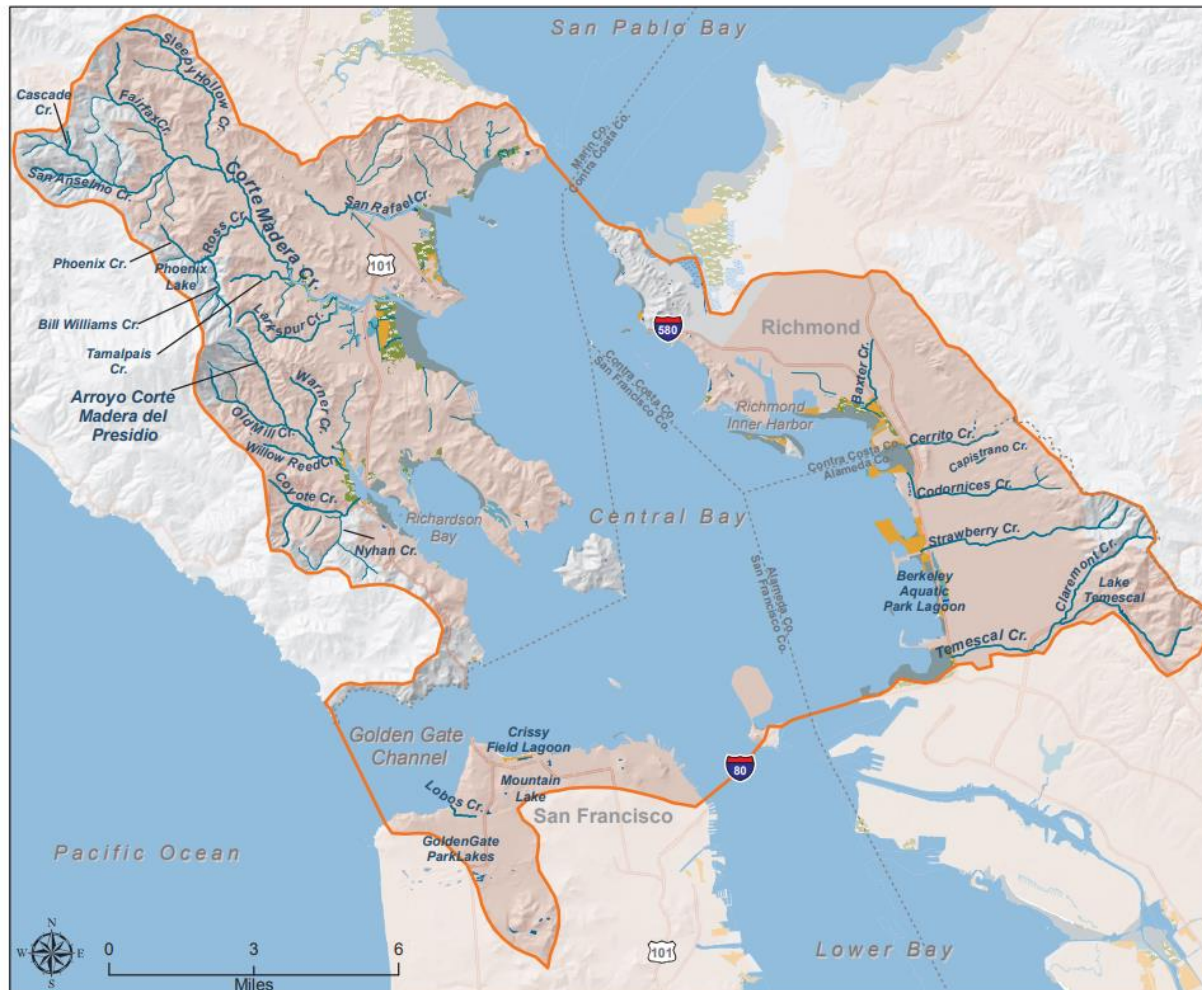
San Pablo Bay

Cascade Cr.

Sleepy Hollow Cr.

Fairfax Cr.

San Anselmo Cr.

Corte Madera Cr.

Ross Cr.

San Rafael Cr.

Marin Co.
Contra Costa Co.

Phoenix Cr.

Phoenix Lake

101

Bill Williams Cr.

Larkspur Cr.

580

Richmond

Tamalpais Cr.

Arroyo Corte Madera del Presidio

Contra Costa Co.
San Francisco Co.

Baxter Cr.

Warner Cr.

Richmond Inner Harbor

Old Mill Cr.

Cerrito Cr.

Willow Reed Cr.

Capistrano Cr.

Contra Costa Co.
Alameda Co.

Coyote Cr.

Codornices Cr.

Richardson Bay

Central Bay

Nyhan Cr.

Strawberry Cr.

Alameda Co.
San Francisco Co.

Berkeley Aquatic Park Lagoon

Claremont Cr.

Lake Temescal

Temescal Cr.

Golden Gate Channel

Crissy Field Lagoon

80

Mountain Lake

Lobos Cr.

San Francisco

GoldenGate ParkLakes

Pacific Ocean

N
W E
S

0 3 6
Miles

101

Lower Bay